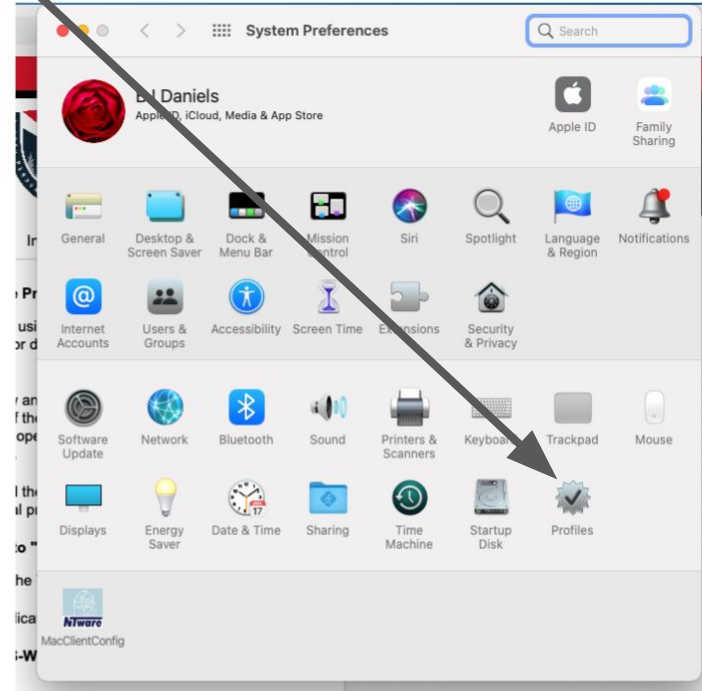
System Preferences

Search

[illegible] Daniels
Apple ID, iCloud, Media & App Store

Apple ID

Family Sharing

General

Desktop & Screen Saver

Dock & Menu Bar

Mission Control

Siri

Spotlight

Language & Region

Notifications

Internet Accounts

Users & Groups

Accessibility

Screen Time

Extensions

Security & Privacy

Software Update

Network

Bluetooth

Sound

Printers & Scanners

Keyboard

Trackpad

Mouse

Displays

Energy Saver

Date & Time

Sharing

Time Machine

Startup Disk

Profiles

NTware

MacClientConfig

In

Pr

usi
or d

an
f th
ope

l th
al pr

to "

he

lica

-W